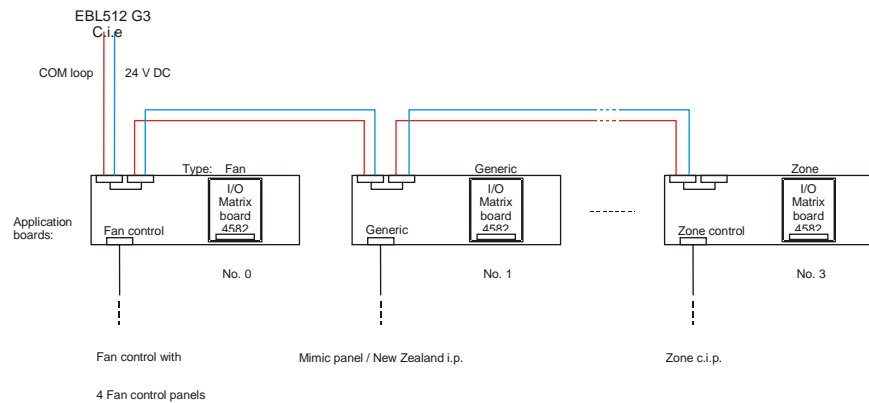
EBL512 G3
C.i.e

COM loop

24 V DC

Type: Fan

I/O Matrix board 4582

Generic

I/O Matrix board 4582

Zone

I/O Matrix board 4582

Application boards:

Fan control

Generic

Zone control

No. 0

No. 1

No. 3

Fan control with

4 Fan control panels

Mimic panel / New Zealand i.p.

Zone c.i.p.